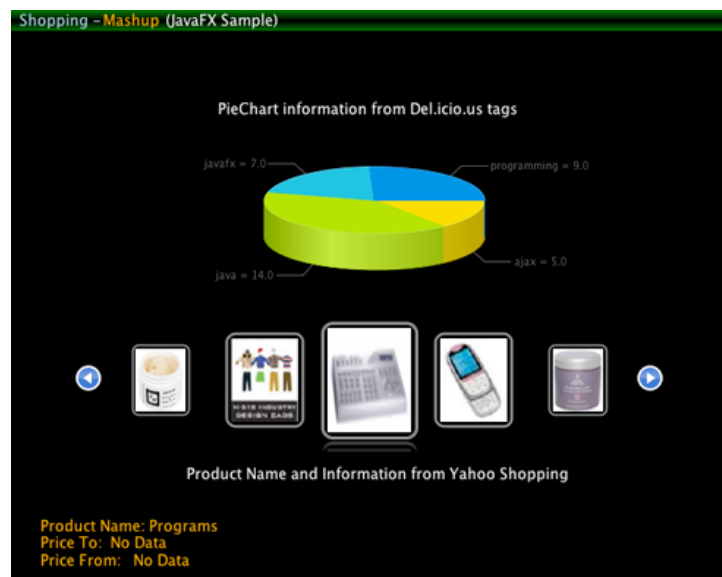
Shopping - Mashup (JavaFX Sample)

PieChart information from Del.icio.us tags

javafx = 7.0
programming = 9.0
ajax = 5.0
java = 14.0

H-STS INDUSTRY DESIGN BAGS

Product Name and Information from Yahoo Shopping

Product Name: Programs
Price To: No Data
Price From: No Data